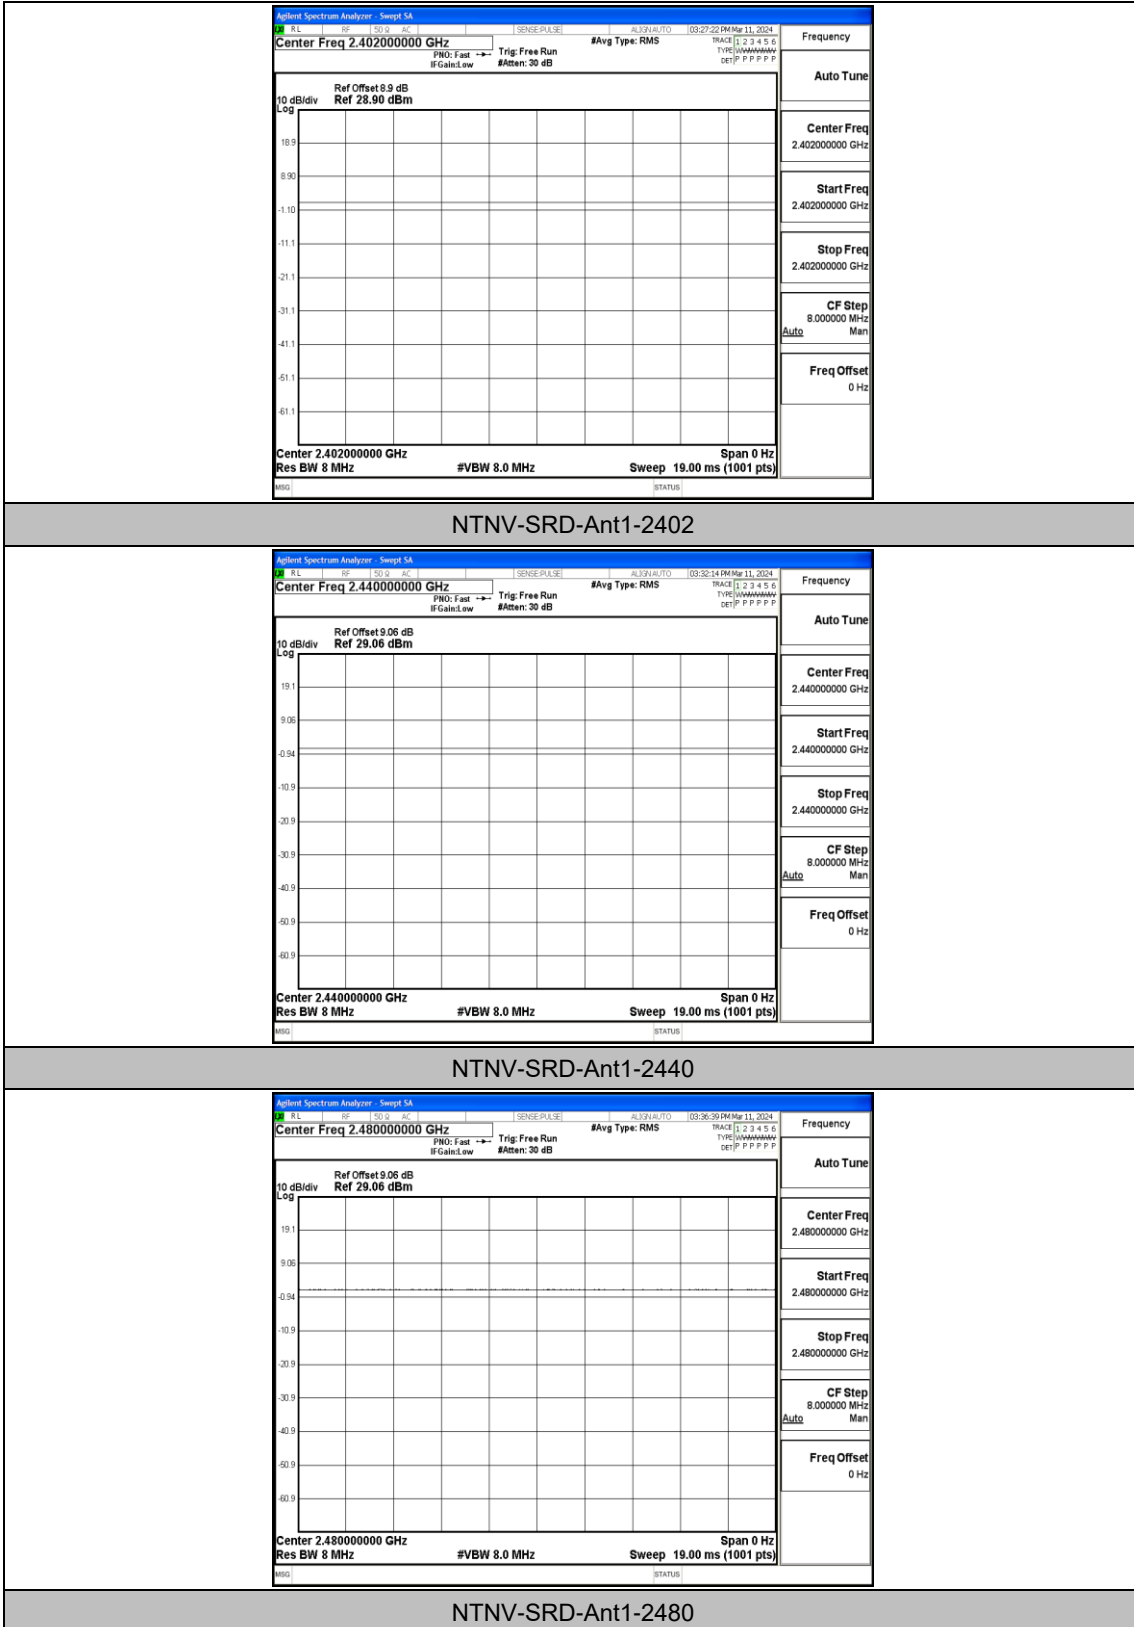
Agilent Spectrum Analyzer - Swept SA
RL RF 50 Ω AC SENSE:PULSE ALIGN AUTO 03:27:22 PM Mar 11, 2024
Center Freq 2.402000000 GHz
PNO: Fast IFGain:Low
Trig: Free Run #Atten: 30 dB
#Avg Type: RMS
TRACE 1 2 3 4 5 6 TYPE WWWWWW DET P P P P P P
Frequency
Auto Tune
Ref Offset 8.9 dB
10 dB/div Ref 28.90 dBm
Log
18.9
8.90
-1.10
-11.1
-21.1
-31.1
-41.1
-51.1
-61.1
Center Freq 2.402000000 GHz
Start Freq 2.402000000 GHz
Stop Freq 2.402000000 GHz
CF Step 8.000000 MHz Auto Man
Freq Offset 0 Hz
Center 2.402000000 GHz
Res BW 8 MHz
#VBW 8.0 MHz
Span 0 Hz
Sweep 19.00 ms (1001 pts)
MSG STATUS

NTNV-SRD-Ant1-2402

Agilent Spectrum Analyzer - Swept SA
RL RF 50 Ω AC SENSE:PULSE ALIGN AUTO 03:32:14 PM Mar 11, 2024
Center Freq 2.440000000 GHz
PNO: Fast IFGain:Low
Trig: Free Run #Atten: 30 dB
#Avg Type: RMS
TRACE 1 2 3 4 5 6 TYPE WWWWWW DET P P P P P P
Frequency
Auto Tune
Ref Offset 9.06 dB
10 dB/div Ref 29.06 dBm
Log
19.1
9.06
-0.94
-10.9
-20.9
-30.9
-40.9
-50.9
-60.9
Center Freq 2.440000000 GHz
Start Freq 2.440000000 GHz
Stop Freq 2.440000000 GHz
CF Step 8.000000 MHz Auto Man
Freq Offset 0 Hz
Center 2.440000000 GHz
Res BW 8 MHz
#VBW 8.0 MHz
Span 0 Hz
Sweep 19.00 ms (1001 pts)
MSG STATUS

NTNV-SRD-Ant1-2440

Agilent Spectrum Analyzer - Swept SA
RL RF 50 Ω AC SENSE:PULSE ALIGN AUTO 03:36:39 PM Mar 11, 2024
Center Freq 2.480000000 GHz
PNO: Fast IFGain:Low
Trig: Free Run #Atten: 30 dB
#Avg Type: RMS
TRACE 1 2 3 4 5 6 TYPE WWWWWW DET P P P P P P
Frequency
Auto Tune
Ref Offset 9.06 dB
10 dB/div Ref 29.06 dBm
Log
19.1
9.06
-0.94
-10.9
-20.9
-30.9
-40.9
-50.9
-60.9
Center Freq 2.480000000 GHz
Start Freq 2.480000000 GHz
Stop Freq 2.480000000 GHz
CF Step 8.000000 MHz Auto Man
Freq Offset 0 Hz
Center 2.480000000 GHz
Res BW 8 MHz
#VBW 8.0 MHz
Span 0 Hz
Sweep 19.00 ms (1001 pts)
MSG STATUS

NTNV-SRD-Ant1-2480